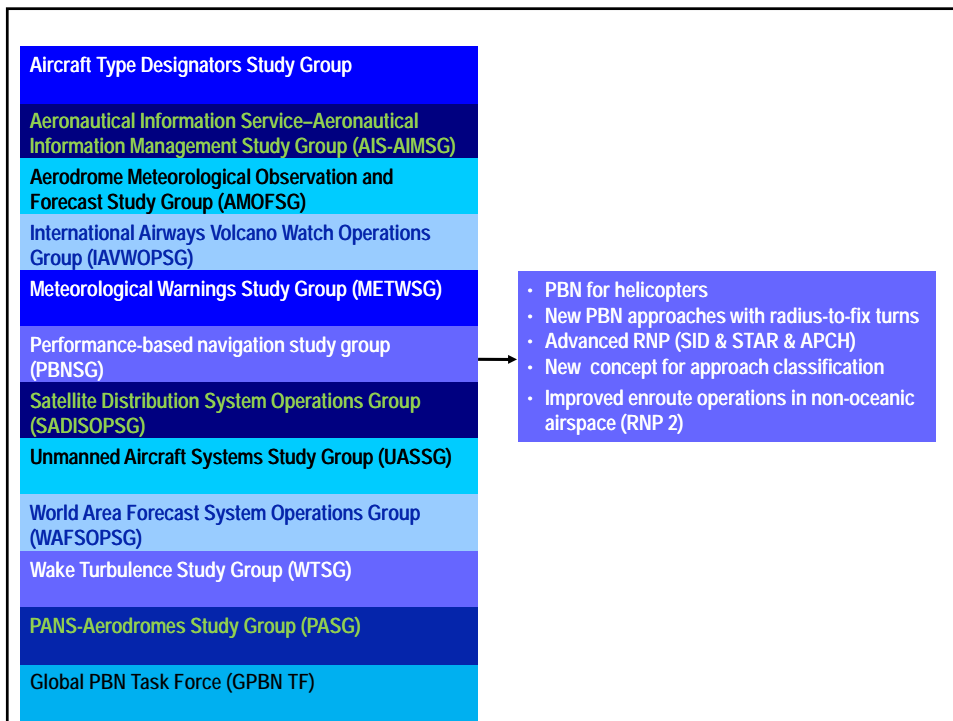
Aircraft Type Designators Study Group

Aeronautical Information Service–Aeronautical Information Management Study Group (AIS-AIMSG)

Aerodrome Meteorological Observation and Forecast Study Group (AMOFSG)

International Airways Volcano Watch Operations Group (IAVWOPSG)

Meteorological Warnings Study Group (METWSG)

Performance-based navigation study group (PBNSG)

Satellite Distribution System Operations Group (SADISOPSG)

Unmanned Aircraft Systems Study Group (UASSG)

World Area Forecast System Operations Group (WAFSOPSG)

Wake Turbulence Study Group (WTSG)

PANS-Aerodromes Study Group (PASG)

Global PBN Task Force (GPBN TF)

• PBN for helicopters
• New PBN approaches with radius-to-fix turns
• Advanced RNP (SID & STAR & APCH)
• New concept for approach classification
• Improved enroute operations in non-oceanic airspace (RNP 2)